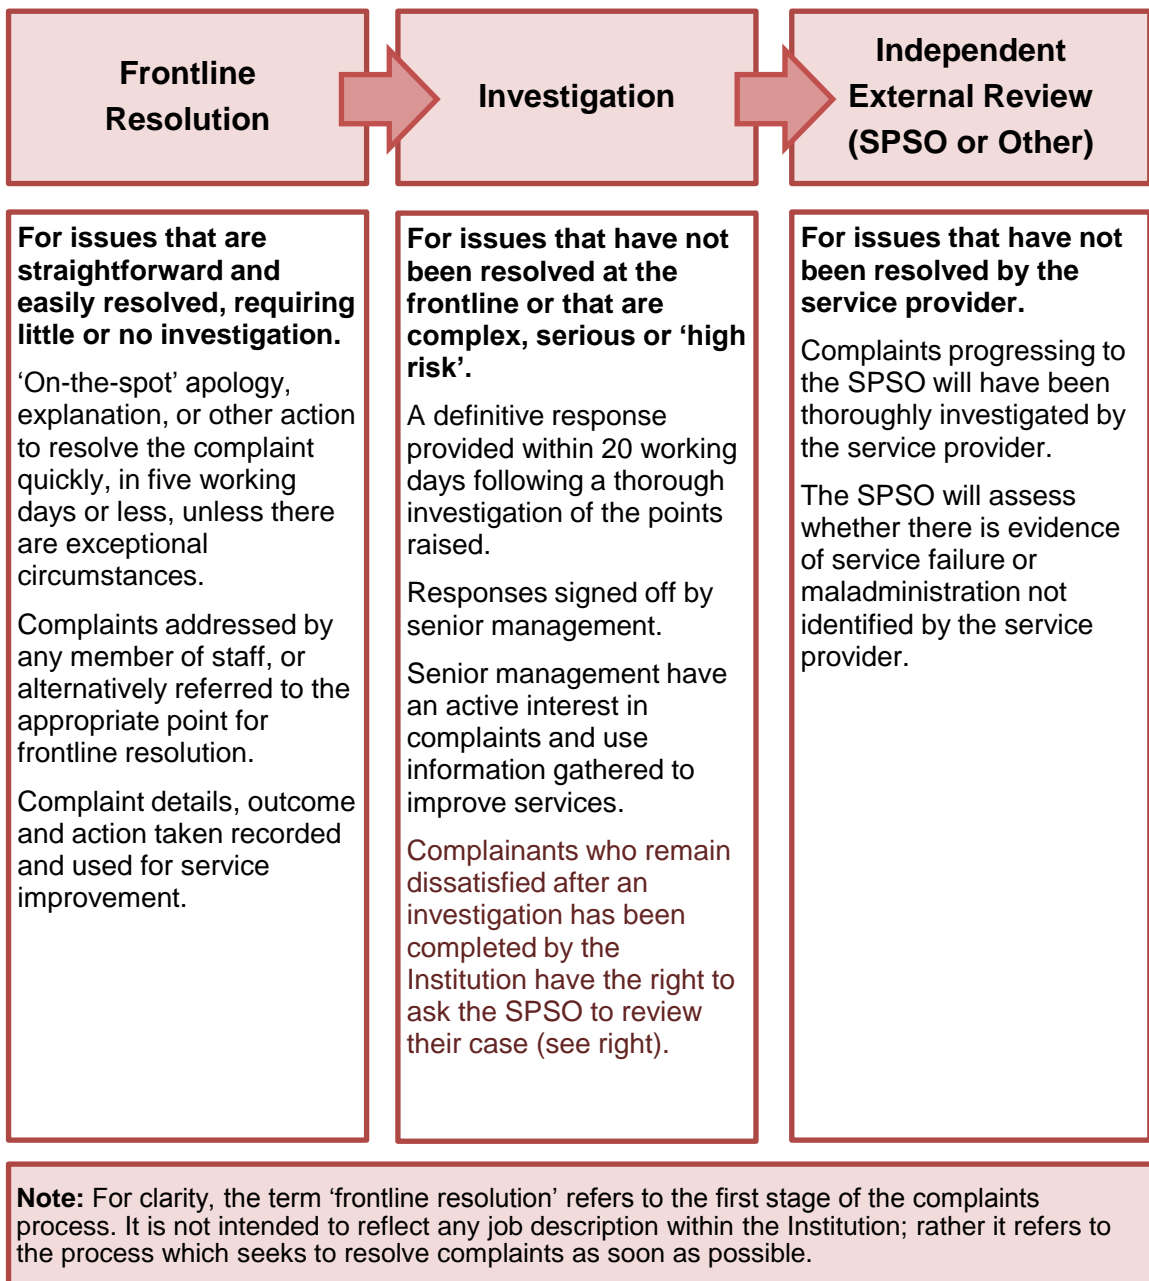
Frontline Resolution

Investigation

Independent External Review (SPSO or Other)

For issues that are straightforward and easily resolved, requiring little or no investigation.

'On-the-spot' apology, explanation, or other action to resolve the complaint quickly, in five working days or less, unless there are exceptional circumstances.

Complaints addressed by any member of staff, or alternatively referred to the appropriate point for frontline resolution.

Complaint details, outcome and action taken recorded and used for service improvement.

For issues that have not been resolved at the frontline or that are complex, serious or 'high risk'.

A definitive response provided within 20 working days following a thorough investigation of the points raised.

Responses signed off by senior management.

Senior management have an active interest in complaints and use information gathered to improve services.

Complainants who remain dissatisfied after an investigation has been completed by the Institution have the right to ask the SPSO to review their case (see right).

For issues that have not been resolved by the service provider.

Complaints progressing to the SPSO will have been thoroughly investigated by the service provider.

The SPSO will assess whether there is evidence of service failure or maladministration not identified by the service provider.

Note: For clarity, the term 'frontline resolution' refers to the first stage of the complaints process. It is not intended to reflect any job description within the Institution; rather it refers to the process which seeks to resolve complaints as soon as possible.